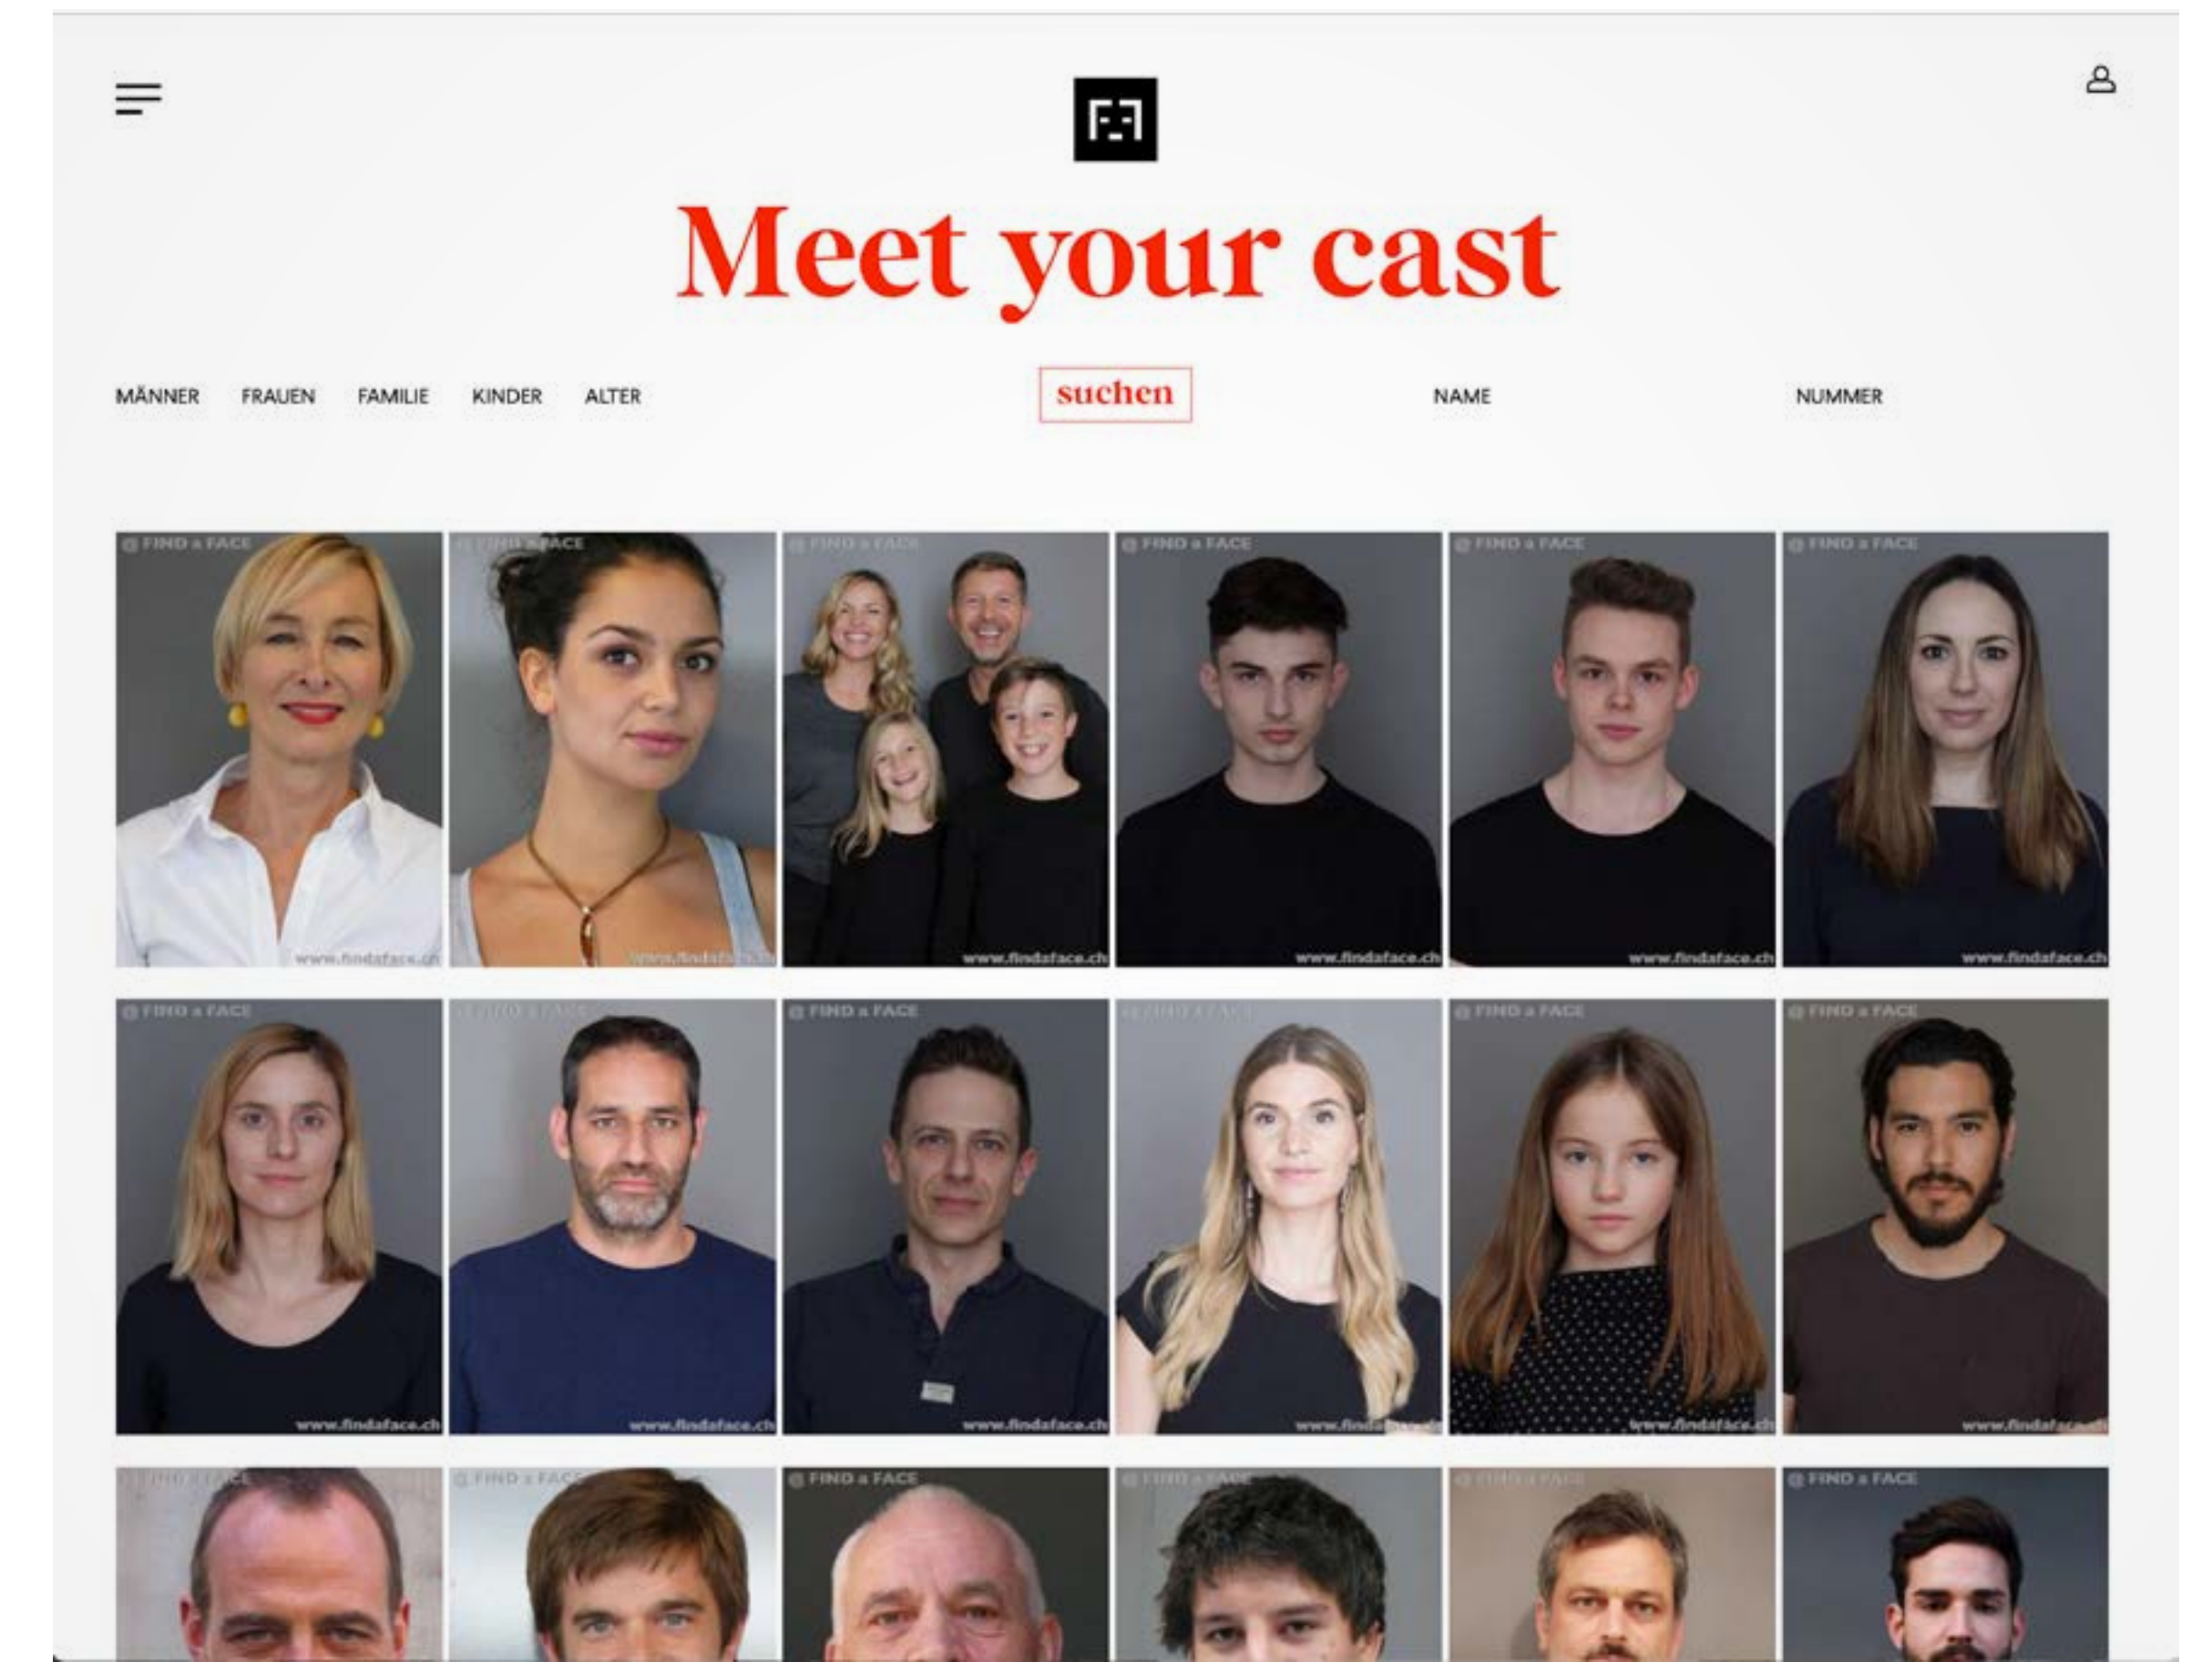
Meet your cast

MÄNNER FRAUEN FAMILIE KINDER ALTER

suchen

NAME

NUMMER

@ FIND a FACE
www.findaface.ch

@ FIND a FACE
www.findaface.ch

@ FIND a FACE
www.findaface.ch

@ FIND a FACE
www.findaface.ch

@ FIND a FACE
www.findaface.ch

@ FIND a FACE
www.findaface.ch

@ FIND a FACE
www.findaface.ch

@ FIND a FACE
www.findaface.ch

@ FIND a FACE
www.findaface.ch

@ FIND a FACE
www.findaface.ch

@ FIND a FACE
www.findaface.ch

@ FIND a FACE
www.findaface.ch

@ FIND a FACE

@ FIND a FACE

@ FIND a FACE

@ FIND a FACE

@ FIND a FACE

@ FIND a FACE